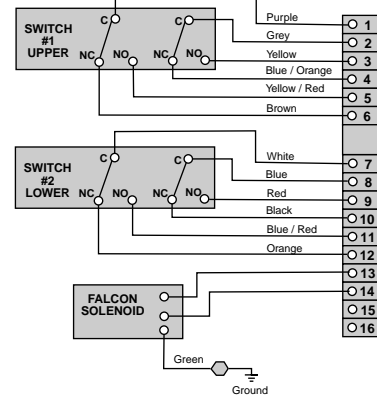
SWITCH #1 UPPER

C

C

NC

NO

NC

NO

Purple

Grey

Yellow

Blue / Orange

Yellow / Red

Brown

1

2

3

4

5

6

SWITCH #2 LOWER

C

C

NC

NO

NC

NO

White

Blue

Red

Black

Blue / Red

Orange

7

8

9

10

11

12

13

14

15

16

FALCON SOLENOID

Green

Ground